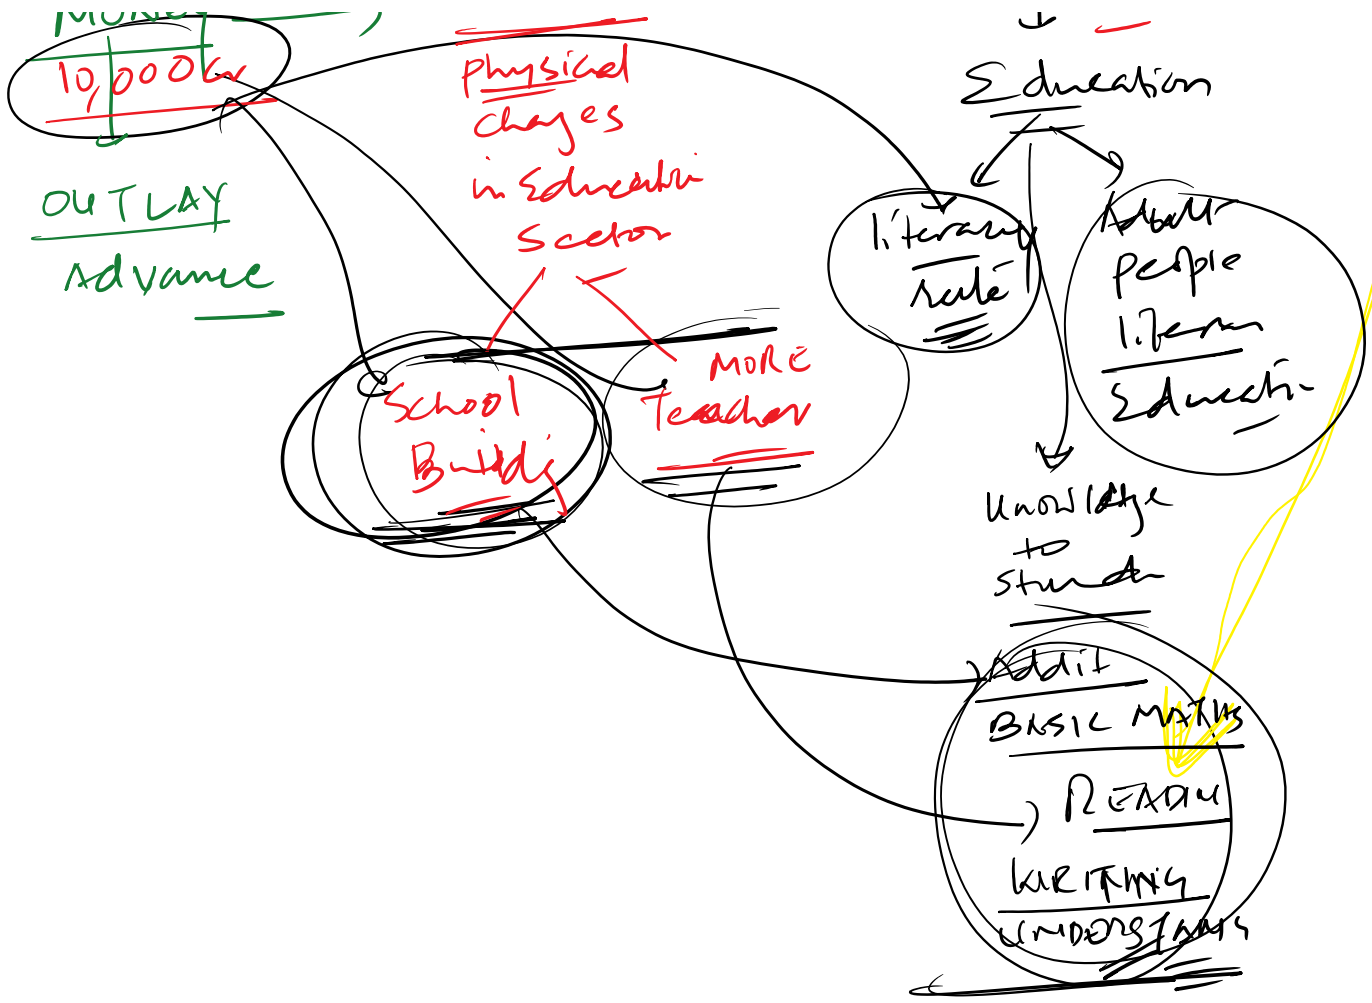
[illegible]

10,000 cr

OUTLAY

Advance

physical changes in Education Sector

School Buildi

MORE Teacher

Education

literacy rate

Adult people lifelong Education

knowledge to student

Addit

BASIC MATHS

READIN

WRITING

UNDERSTANDING